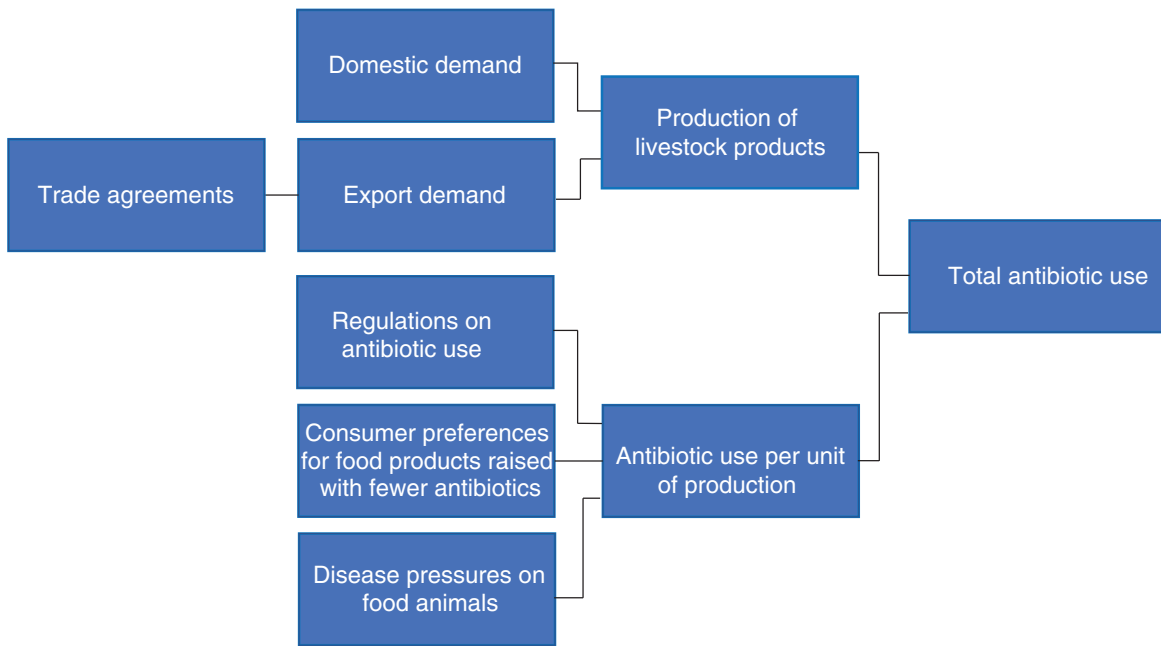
Domestic demand

Trade agreements

Export demand

Production of livestock products

Total antibiotic use

Regulations on antibiotic use

Consumer preferences for food products raised with fewer antibiotics

Antibiotic use per unit of production

Disease pressures on food animals